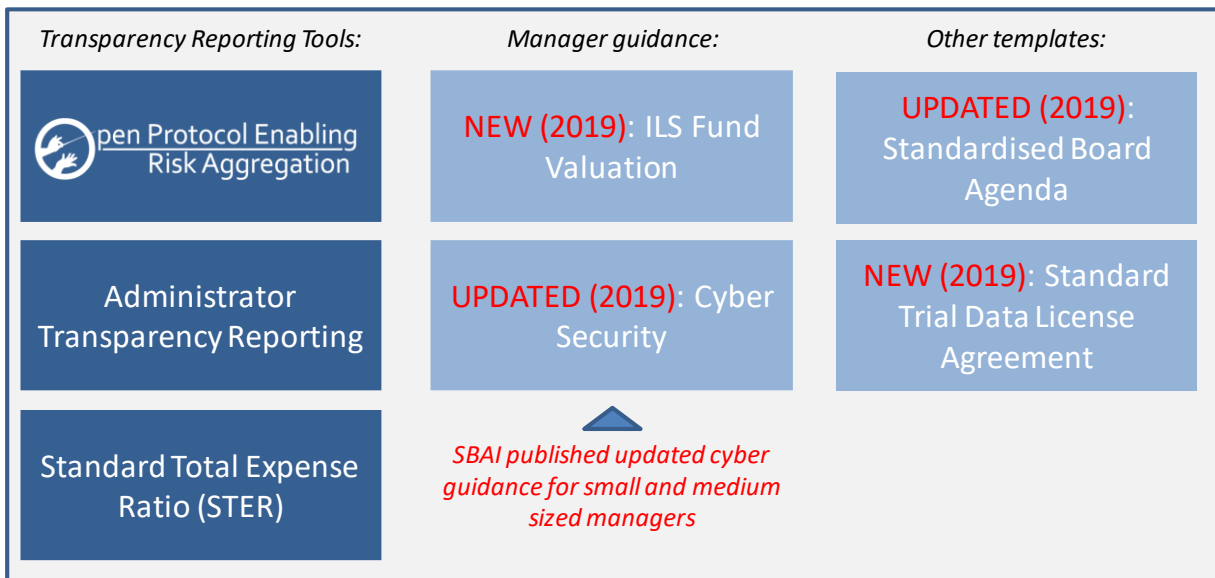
Transparency Reporting Tools:

Manager guidance:

Other templates:

Open Protocol Enabling Risk Aggregation

NEW (2019): ILS Fund Valuation

UPDATED (2019): Standardised Board Agenda

Administrator Transparency Reporting

UPDATED (2019): Cyber Security

NEW (2019): Standard Trial Data License Agreement

Standard Total Expense Ratio (STER)

SBAI published updated cyber guidance for small and medium sized managers